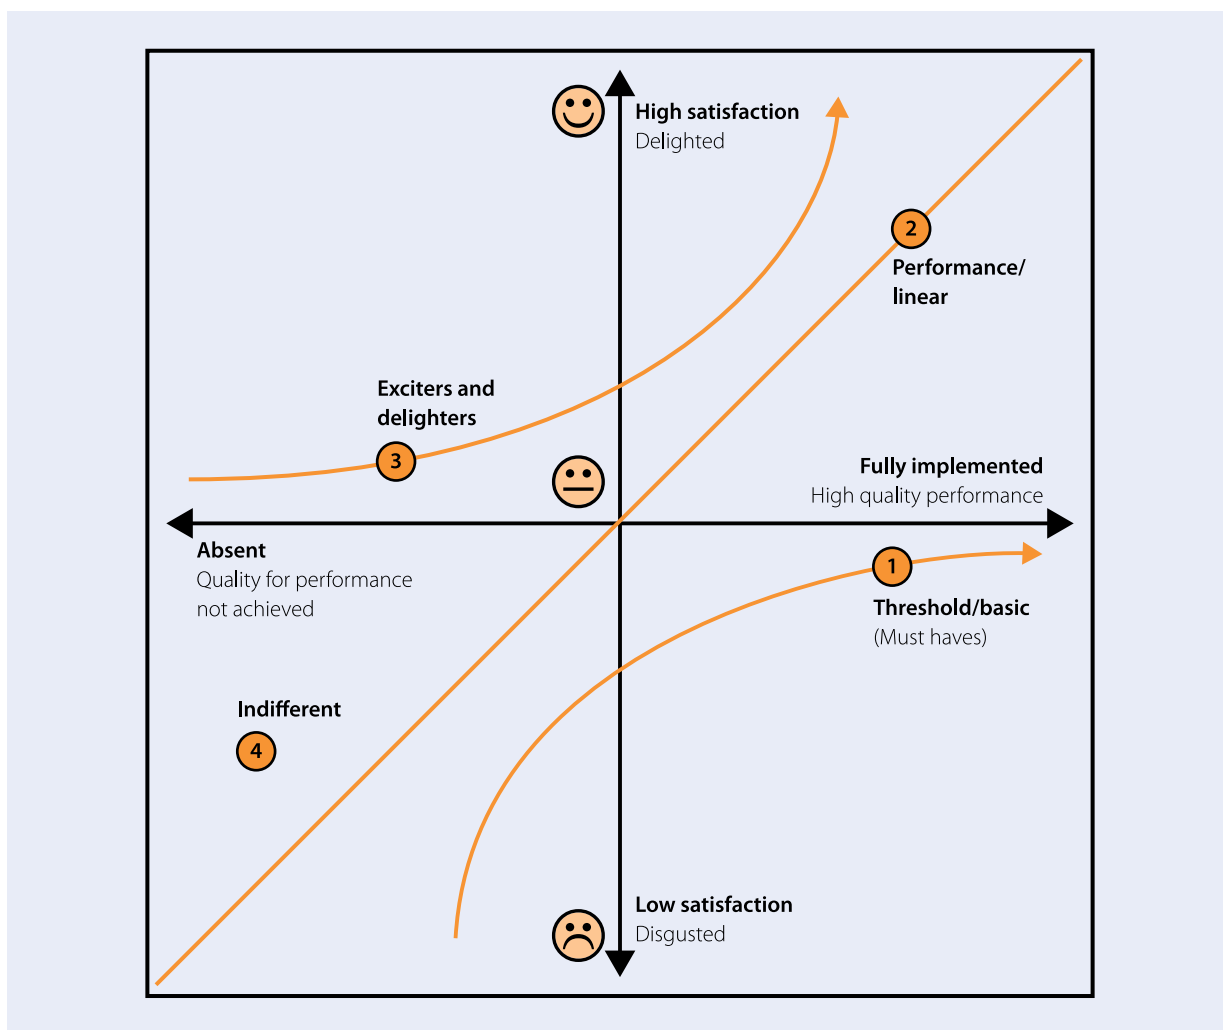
High satisfaction
Delighted

2
Performance/
linear

Exciters and
delighters

3

Fully implemented
High quality performance

Absent
Quality for performance
not achieved

1
Threshold/basic
(Must haves)

Indifferent

4

Low satisfaction
Disgusted